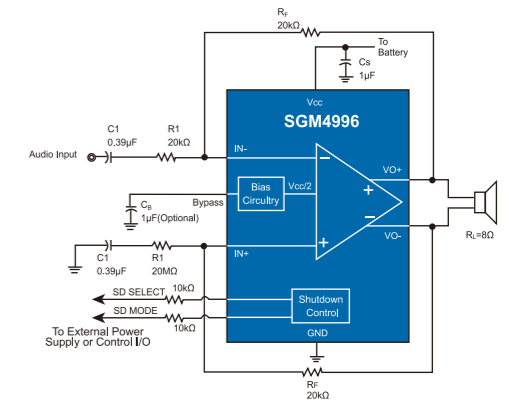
$R_F$
20kΩ

To Battery

Cs
1μF

Vcc

SGM4996

C1
0.39μF

R1
20kΩ

Audio Input

IN-

–

VO+

Bias Circuitry

Vcc/2

+

$C_B$
1μF(Optional)

Bypass

–

C1
0.39μF

R1
20MΩ

IN+

+

VO-

$R_L$=8Ω

SD SELECT

10kΩ

SD MODE

10kΩ

Shutdown Control

To External Power Supply or Control I/O

GND

$R_F$
20kΩ